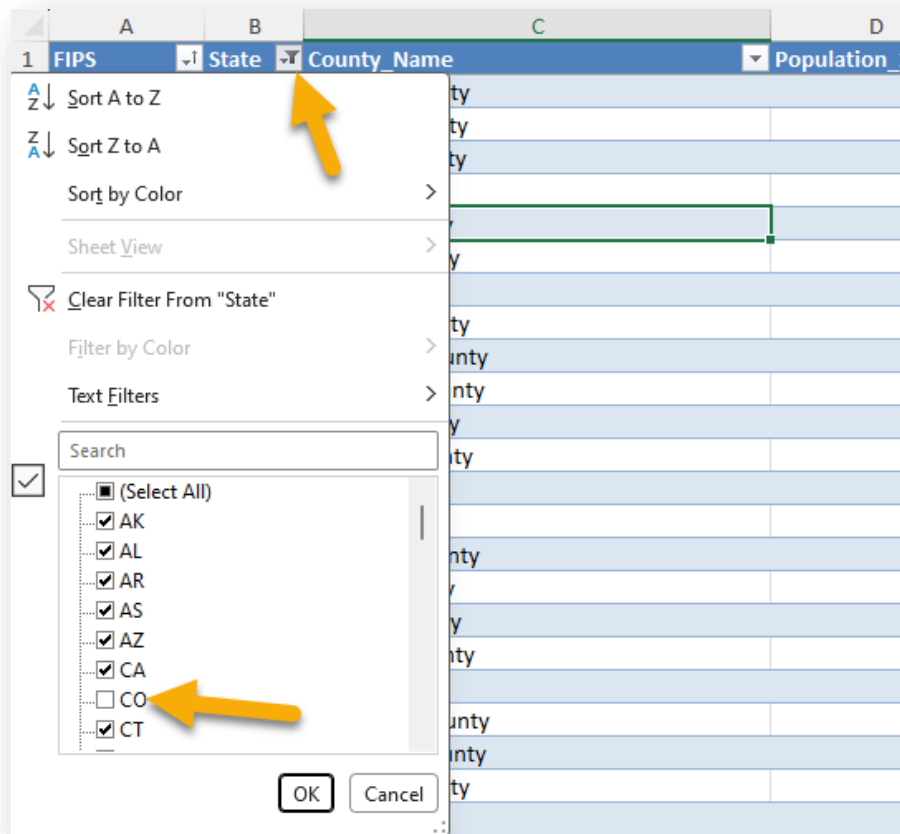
| | A | B | C | D |
|---|---|---|---|---|
| 1 | FIPS | State | County_Name | Population_ |

Sort A to Z

Sort Z to A

Sort by Color

Sheet View

Clear Filter From "State"

Filter by Color

Text Filters

Search

(Select All)
AK
AL
AR
AS
AZ
CA
CO
CT

OK
Cancel

ty
ty
ty
y
y
ty
unty
nty
y
nty
unty
y
y
nty
unty
unty
ty